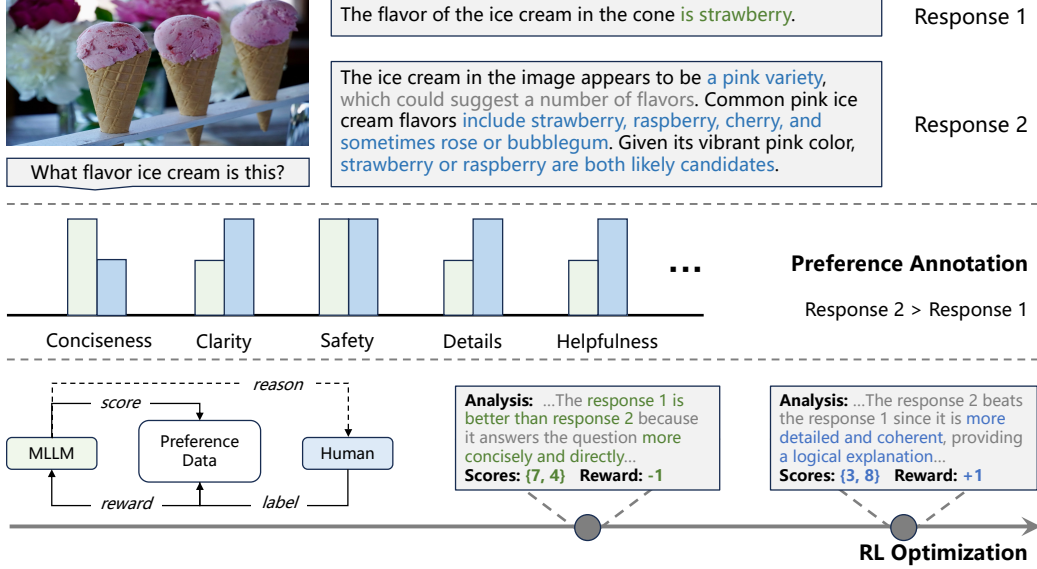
What flavor ice cream is this?

The flavor of the ice cream in the cone is strawberry.

Response 1

The ice cream in the image appears to be a pink variety, which could suggest a number of flavors. Common pink ice cream flavors include strawberry, raspberry, cherry, and sometimes rose or bubblegum. Given its vibrant pink color, strawberry or raspberry are both likely candidates.

Response 2

...

Conciseness Clarity Safety Details Helpfulness

Preference Annotation

Response 2 > Response 1

reason

score

MLLM

Preference Data

Human

reward

label

Analysis: ...The response 1 is better than response 2 because it answers the question more concisely and directly...
Scores: {7, 4} Reward: -1

Analysis: ...The response 2 beats the response 1 since it is more detailed and coherent, providing a logical explanation...
Scores: {3, 8} Reward: +1

RL Optimization